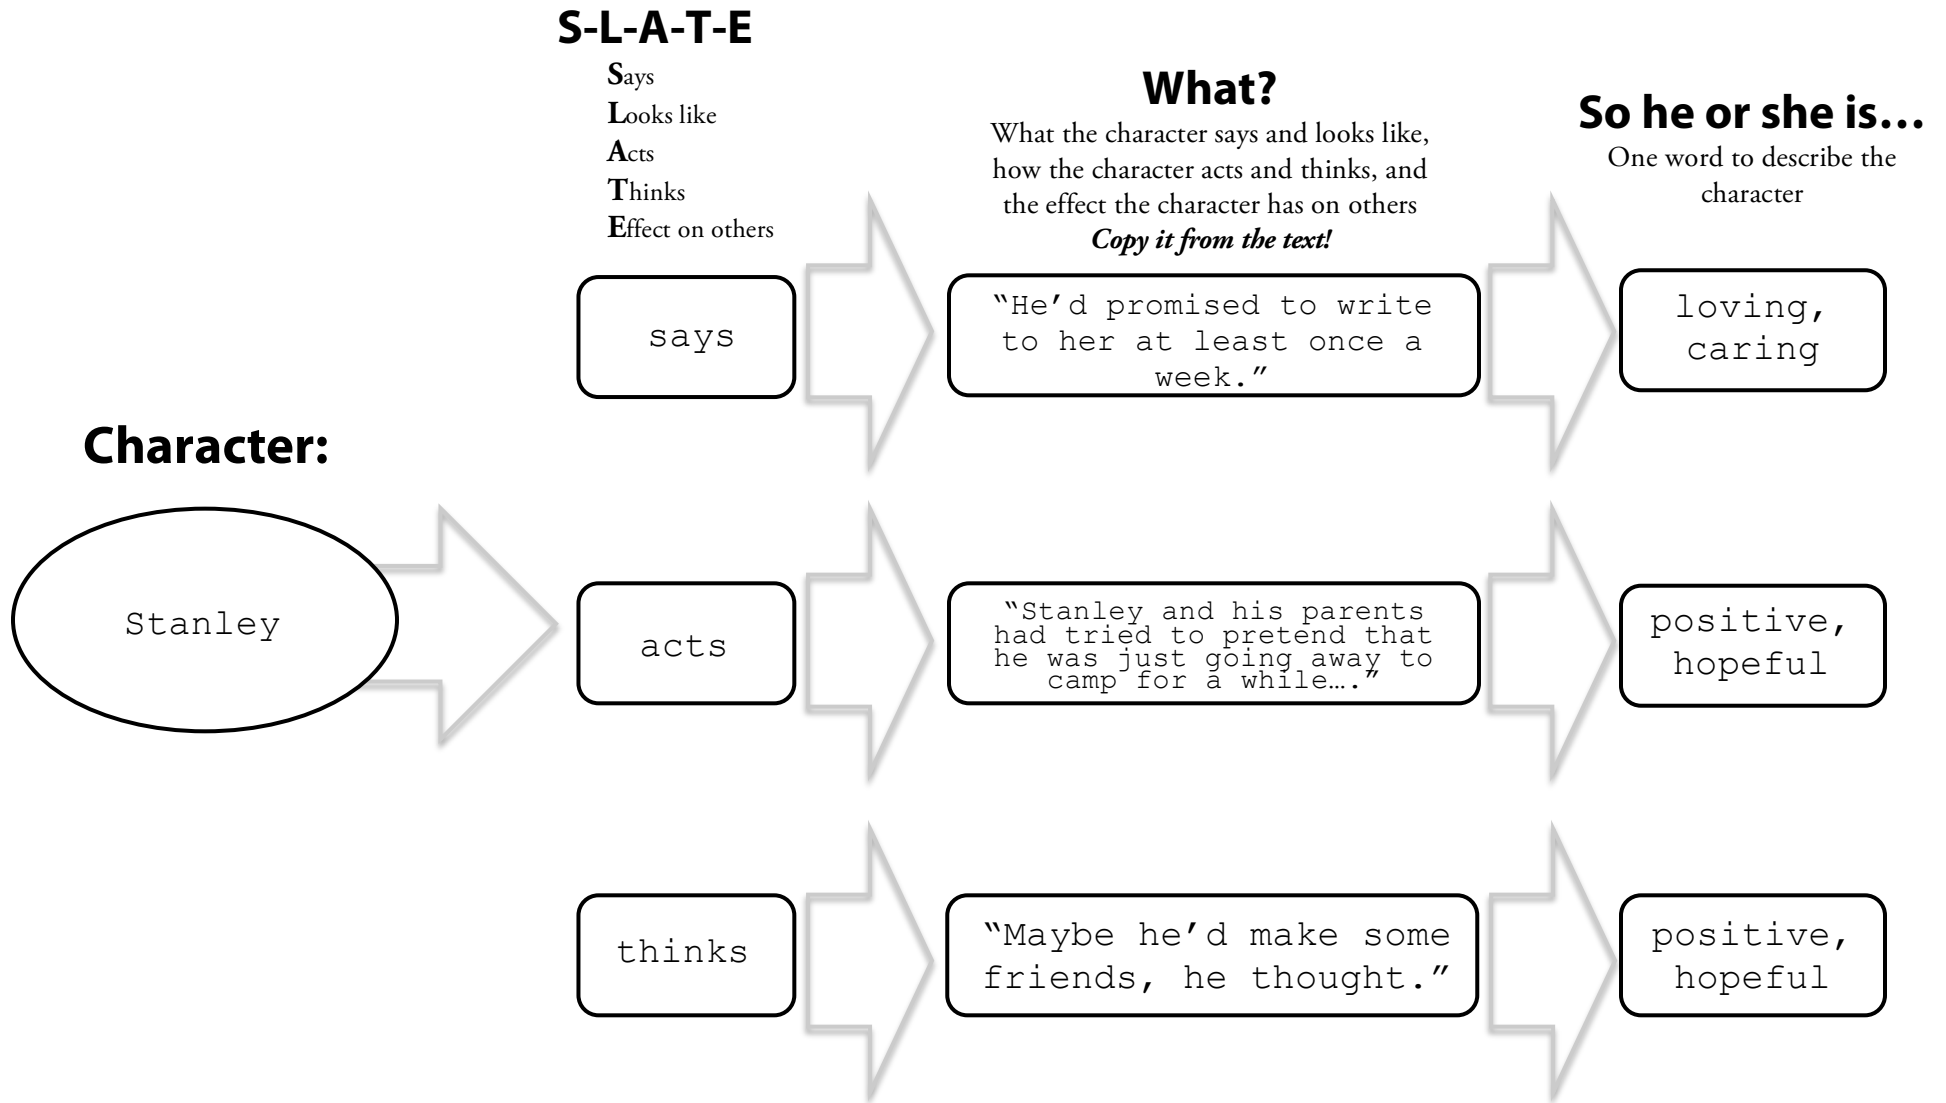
S-L-A-T-E

Says
Looks like
Acts
Thinks
Effect on others

What?

What the character says and looks like, how the character acts and thinks, and the effect the character has on others
*Copy it from the text!*

So he or she is…

One word to describe the character

Character:

Stanley

says

"He'd promised to write to her at least once a week."

loving, caring

acts

"Stanley and his parents had tried to pretend that he was just going away to camp for a while…."

positive, hopeful

thinks

"Maybe he'd make some friends, he thought."

positive, hopeful